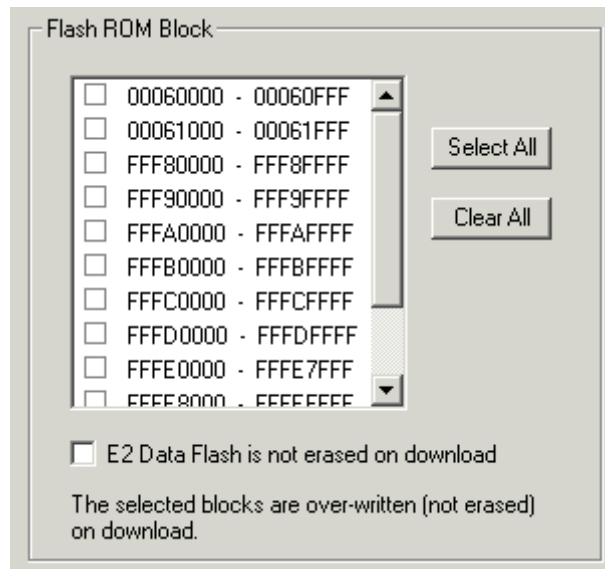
Flash ROM Block

00060000 - 00060FFF
00061000 - 00061FFF
FFF80000 - FFF8FFFF
FFF90000 - FFF9FFFF
FFFA0000 - FFFAFFFF
FFFB0000 - FFFBFFFF
FFFC0000 - FFFCFFFF
FFFD0000 - FFFDFFFF
FFFE0000 - FFFE7FFF
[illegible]

Select All

Clear All

E2 Data Flash is not erased on download

The selected blocks are over-written (not erased) on download.